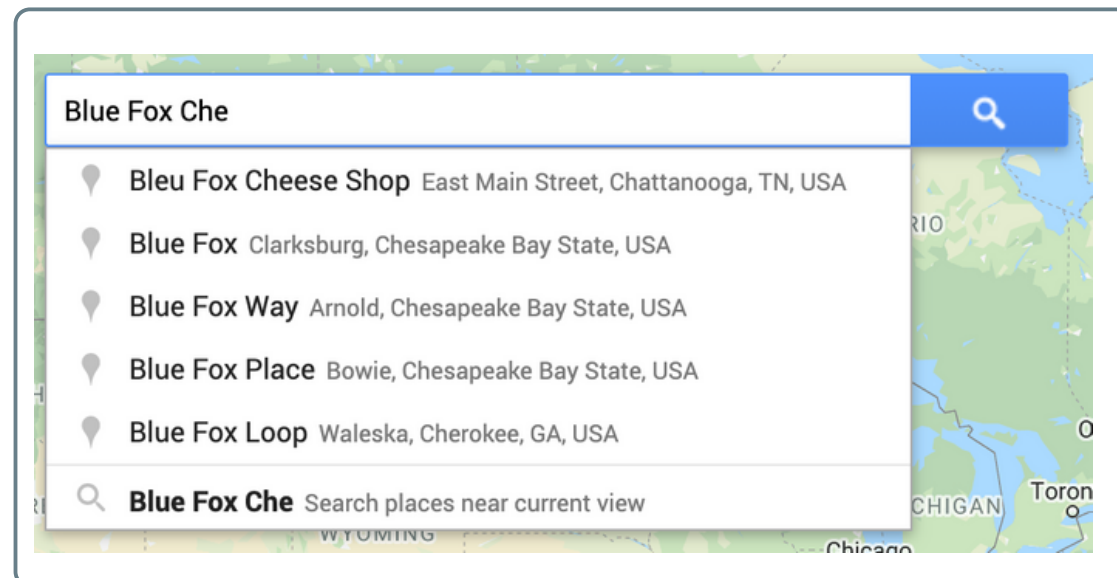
Blue Fox Che

Bleu Fox Cheese Shop East Main Street, Chattanooga, TN, USA

Blue Fox Clarksburg, Chesapeake Bay State, USA

Blue Fox Way Arnold, Chesapeake Bay State, USA

Blue Fox Place Bowie, Chesapeake Bay State, USA

Blue Fox Loop Waleska, Cherokee, GA, USA

Blue Fox Che Search places near current view

RIO

CHIGAN

Toron

WYOMING

Chicago